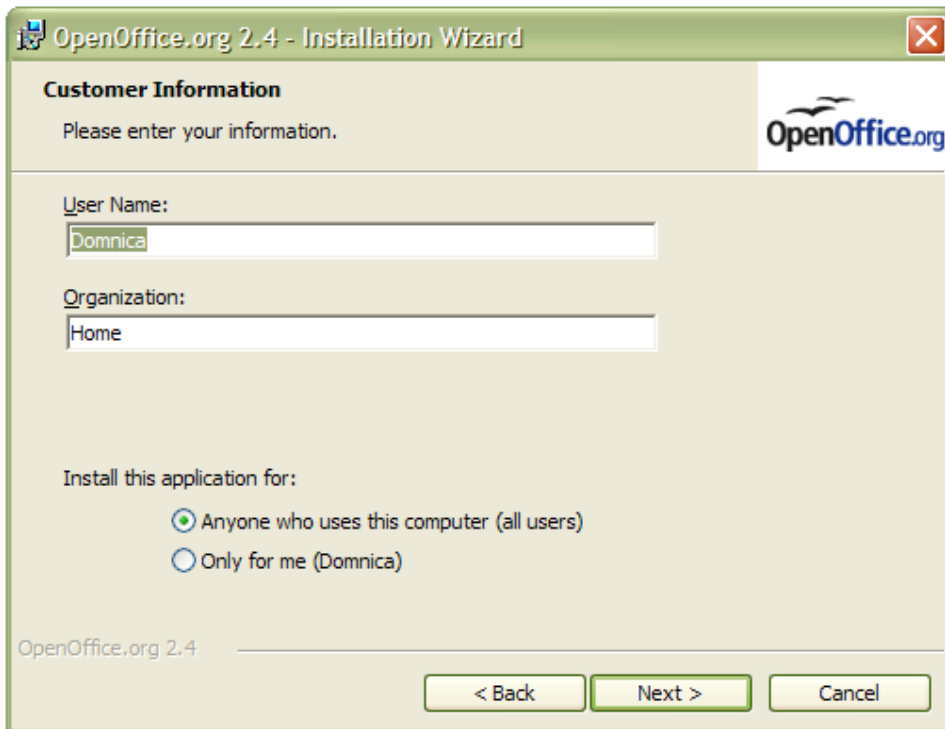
OpenOffice.org 2.4 - Installation Wizard

Customer Information

Please enter your information.

OpenOffice.org

User Name:

Domnica

Organization:

Home

Install this application for:

Anyone who uses this computer (all users)

Only for me (Domnica)

OpenOffice.org 2.4

< Back

Next >

Cancel